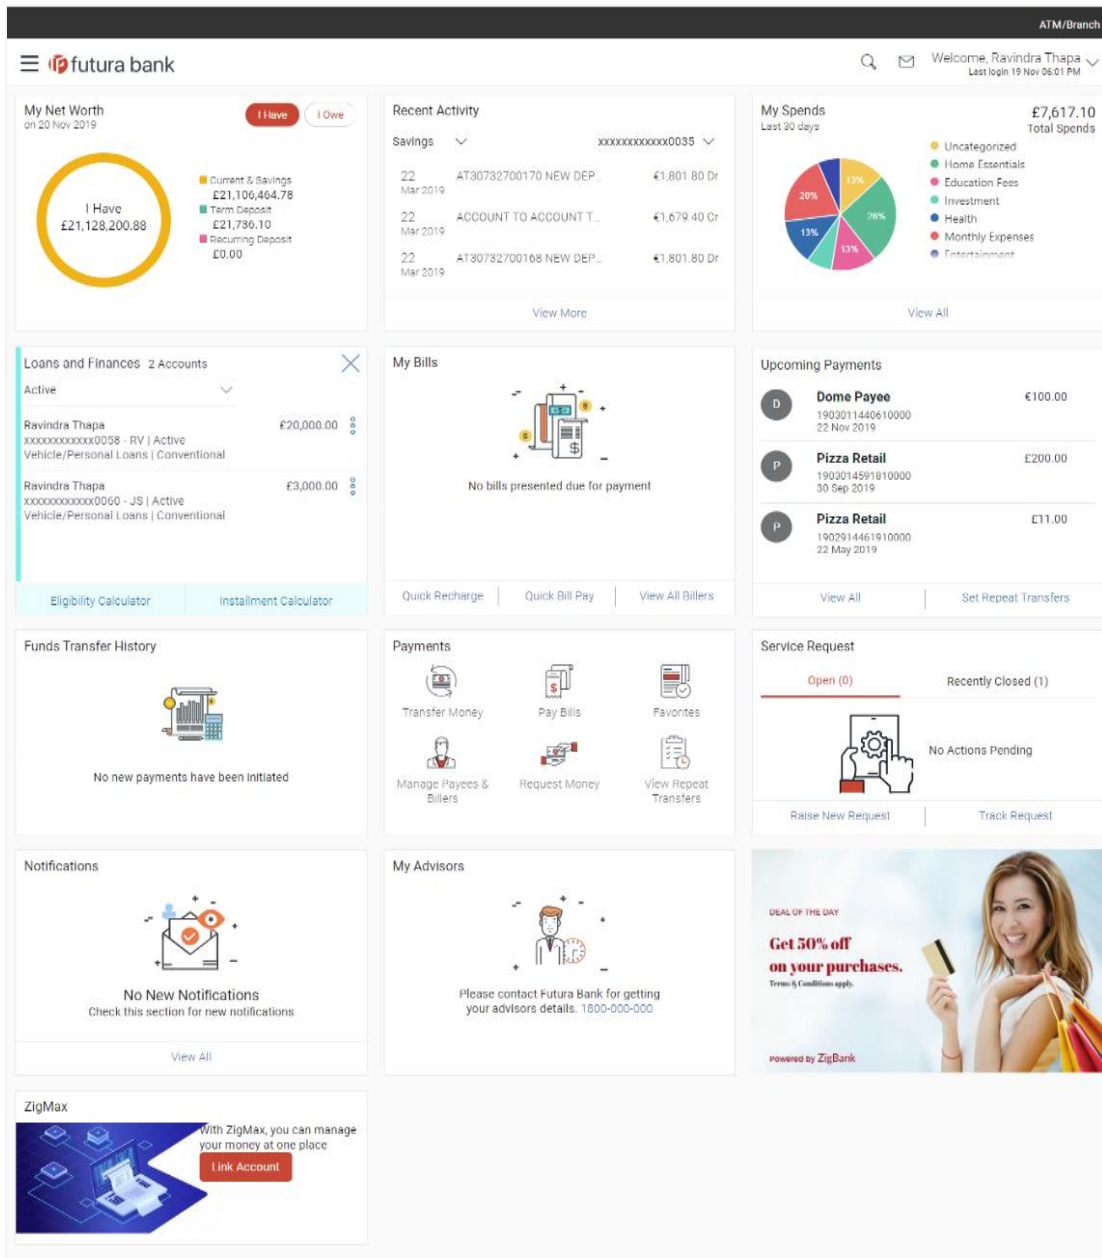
ATM/Branch

futura bank

Welcome, Ravindra Thapa
Last login 19 Nov 06:01 PM

My Net Worth
on 20 Nov 2019

I Have | I Owe

I Have
£21,128,200.88

Current & Savings
£21,106,464.78
Term Deposit
£21,736.10
Recurring Deposit
£0.00

Recent Activity

Savings

xxxxxxxxxxxx0035

| 22 Mar 2019 | AT30732700170 NEW DEP... | €1,801.80 Dr |
|---|---|---|
| 22 Mar 2019 | ACCOUNT TO ACCOUNT T... | €1,679.40 Cr |
| 22 Mar 2019 | AT30732700168 NEW DEP... | €1,801.80 Dr |

View More

My Spends
Last 30 days

£7,617.10
Total Spends

20%
13%
26%
13%
13%

Uncategorized
Home Essentials
Education Fees
Investment
Health
Monthly Expenses
Entertainment

View All

Loans and Finances 2 Accounts

Active

Ravindra Thapa
xxxxxxxxxxxx0058 - RV | Active
Vehicle/Personal Loans | Conventional
£20,000.00

Ravindra Thapa
xxxxxxxxxxxx0060 - JS | Active
Vehicle/Personal Loans | Conventional
£3,000.00

Eligibility Calculator
Installment Calculator

My Bills

No bills presented due for payment

Quick Recharge
Quick Bill Pay
View All Billers

Upcoming Payments

D
Dome Payee
1903011440610000
22 Nov 2019
€100.00

P
Pizza Retail
1903014591810000
30 Sep 2019
£200.00

P
Pizza Retail
1902914461910000
22 May 2019
£11.00

View All
Set Repeat Transfers

Funds Transfer History

No new payments have been initiated

Payments

Transfer Money
Pay Bills
Favorites
Manage Payees & Billers
Request Money
View Repeat Transfers

Service Request

Open (0)
Recently Closed (1)

No Actions Pending

Raise New Request
Track Request

Notifications

No New Notifications
Check this section for new notifications

View All

My Advisors

Please contact Futura Bank for getting your advisors details. 1800-000-000

DEAL OF THE DAY
Get 50% off
on your purchases.
Terms & Conditions apply.

Powered by ZigBank

ZigMax

With ZigMax, you can manage your money at one place

Link Account